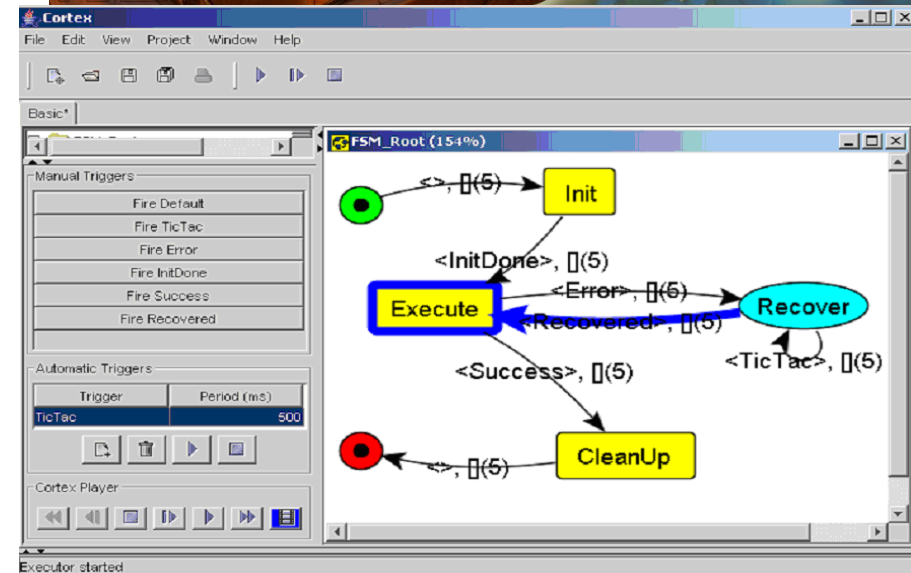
Cortex

File Edit View Project Window Help

Basic*

FSM_Root (154%)

Manual Triggers

Fire Default
Fire TicTac
Fire Error
Fire InitDone
Fire Success
Fire Recovered

Automatic Triggers

| Trigger | Period (ms) |
|---|---|
| TicTac | 500 |

Cortex Player

<>, [](5)

Init

<InitDone>, [](5)

Execute

<Error>, [](5)

Recover

<Recovered>, [](5)

<TicTac>, [](5)

<Success>, [](5)

CleanUp

<>, [](5)

Executor started